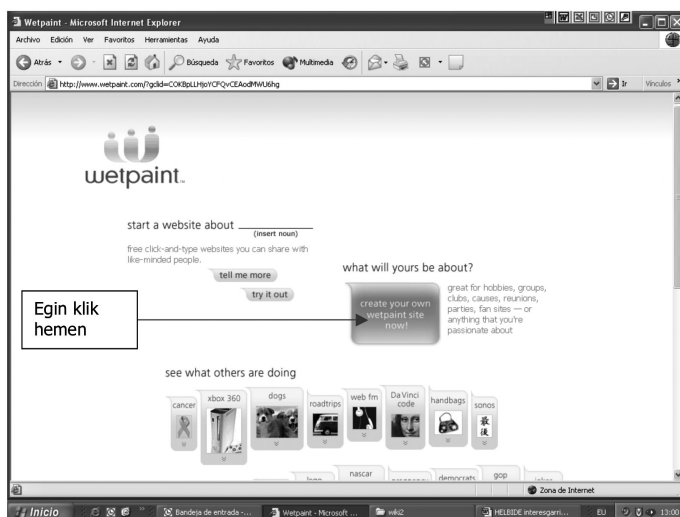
Wetpaint - Microsoft Internet Explorer

Archivo Edición Ver Favoritos Herramientas Ayuda

Atrás Búsqueda Favoritos Multimedia

Dirección http://www.wetpaint.com/?gclid=COKBpLLHjoYCFQvCEAodMWU6hg

Ir Vínculos

wetpaint.

start a website about ________ (insert noun)

free click-and-type websites you can share with like-minded people.

tell me more

try it out

what will yours be about?

create your own wetpaint site now!

great for hobbies, groups, clubs, causes, reunions, parties, fan sites — or anything that you're passionate about

Egin klik hemen

see what others are doing

cancer

xbox 360

dogs

roadtrips

web fm

Da Vinci code

handbags

sonos

nascar

democrats

gop

Zona de Internet

Inicio

Bandeja de entrada -...

Wetpaint - Microsoft ...

wiki2

HELBIDE interesgarri...

EU

13:00